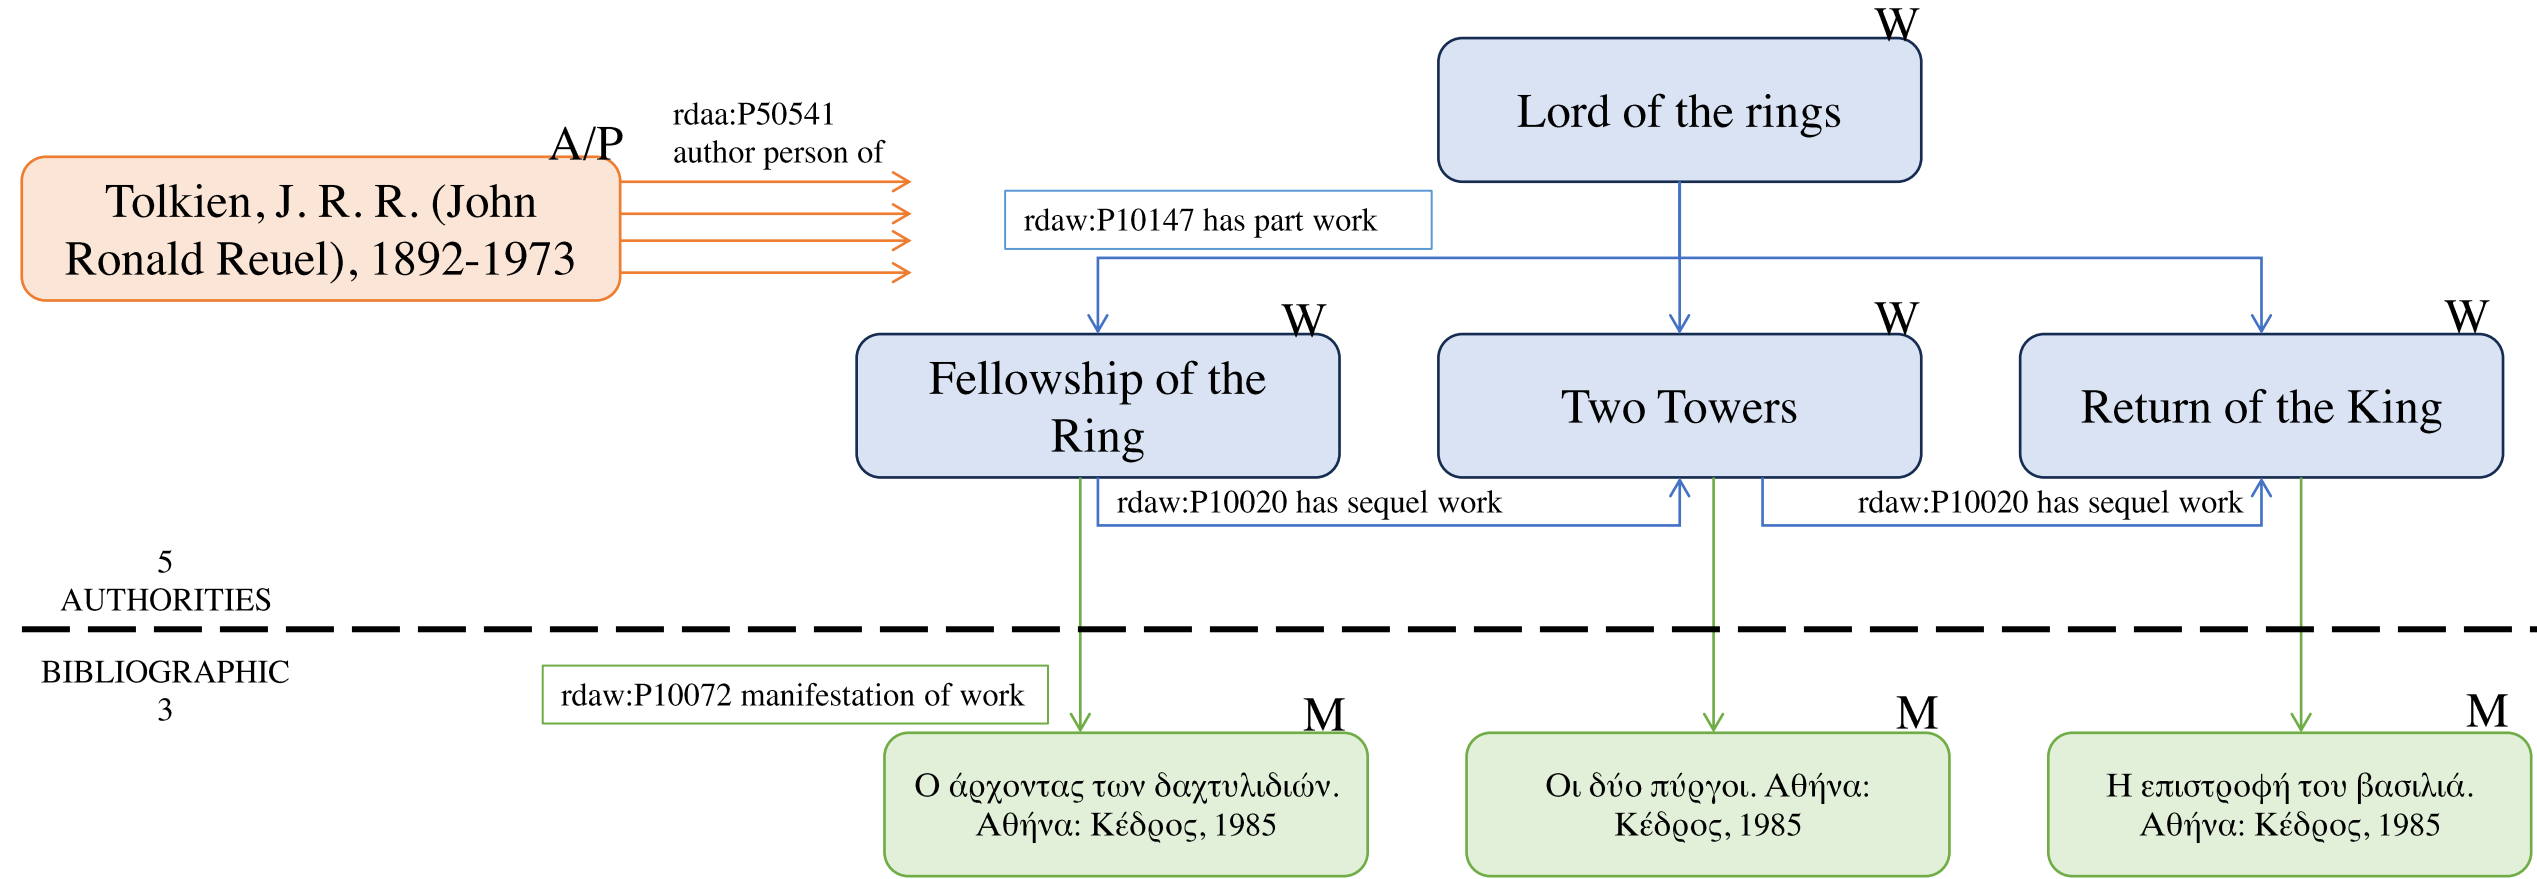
W

Lord of the rings

A/P

rdaa:P50541
author person of

Tolkien, J. R. R. (John Ronald Reuel), 1892-1973

rdaw:P10147 has part work

W

Fellowship of the Ring

W

Two Towers

W

Return of the King

rdaw:P10020 has sequel work

rdaw:P10020 has sequel work

5
AUTHORITIES

BIBLIOGRAPHIC
3

rdaw:P10072 manifestation of work

M

Ο άρχοντας των δαχτυλιδιών. Αθήνα: Κέδρος, 1985

M

Οι δύο πύργοι. Αθήνα: Κέδρος, 1985

M

Η επιστροφή του βασιλιά. Αθήνα: Κέδρος, 1985